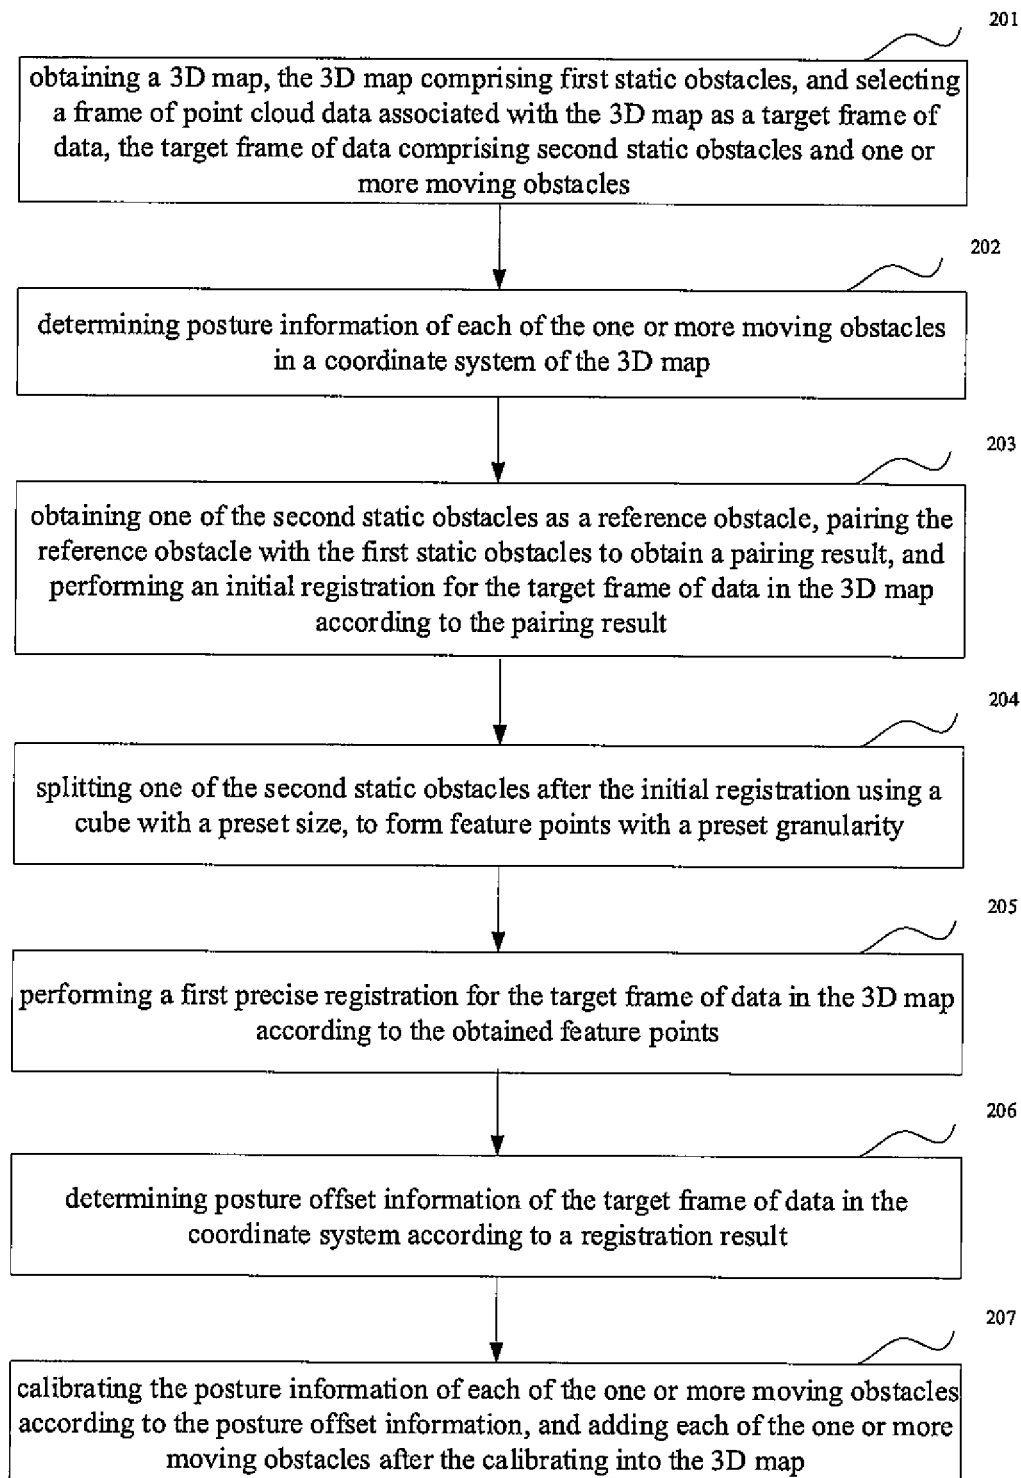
201

obtaining a 3D map, the 3D map comprising first static obstacles, and selecting a frame of point cloud data associated with the 3D map as a target frame of data, the target frame of data comprising second static obstacles and one or more moving obstacles

202

determining posture information of each of the one or more moving obstacles in a coordinate system of the 3D map

203

obtaining one of the second static obstacles as a reference obstacle, pairing the reference obstacle with the first static obstacles to obtain a pairing result, and performing an initial registration for the target frame of data in the 3D map according to the pairing result

204

splitting one of the second static obstacles after the initial registration using a cube with a preset size, to form feature points with a preset granularity

205

performing a first precise registration for the target frame of data in the 3D map according to the obtained feature points

206

determining posture offset information of the target frame of data in the coordinate system according to a registration result

207

calibrating the posture information of each of the one or more moving obstacles according to the posture offset information, and adding each of the one or more moving obstacles after the calibrating into the 3D map